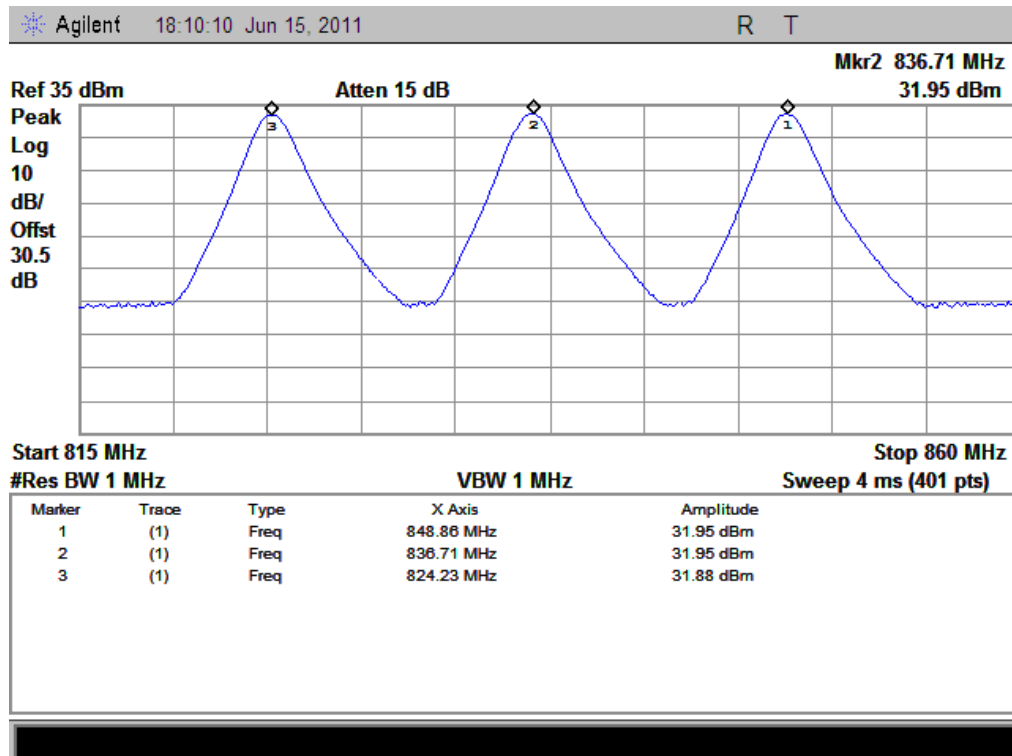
Agilent 18:10:10 Jun 15, 2011 R T

Mkr2 836.71 MHz

Ref 35 dBm Atten 15 dB 31.95 dBm

Peak
Log
10
dB/
Offst
30.5
dB

3 2 1

Start 815 MHz Stop 860 MHz

#Res BW 1 MHz VBW 1 MHz Sweep 4 ms (401 pts)

| Marker | Trace | Type | X Axis | Amplitude |
|---|---|---|---|---|
| 1 | (1) | Freq | 848.86 MHz | 31.95 dBm |
| 2 | (1) | Freq | 836.71 MHz | 31.95 dBm |
| 3 | (1) | Freq | 824.23 MHz | 31.88 dBm |